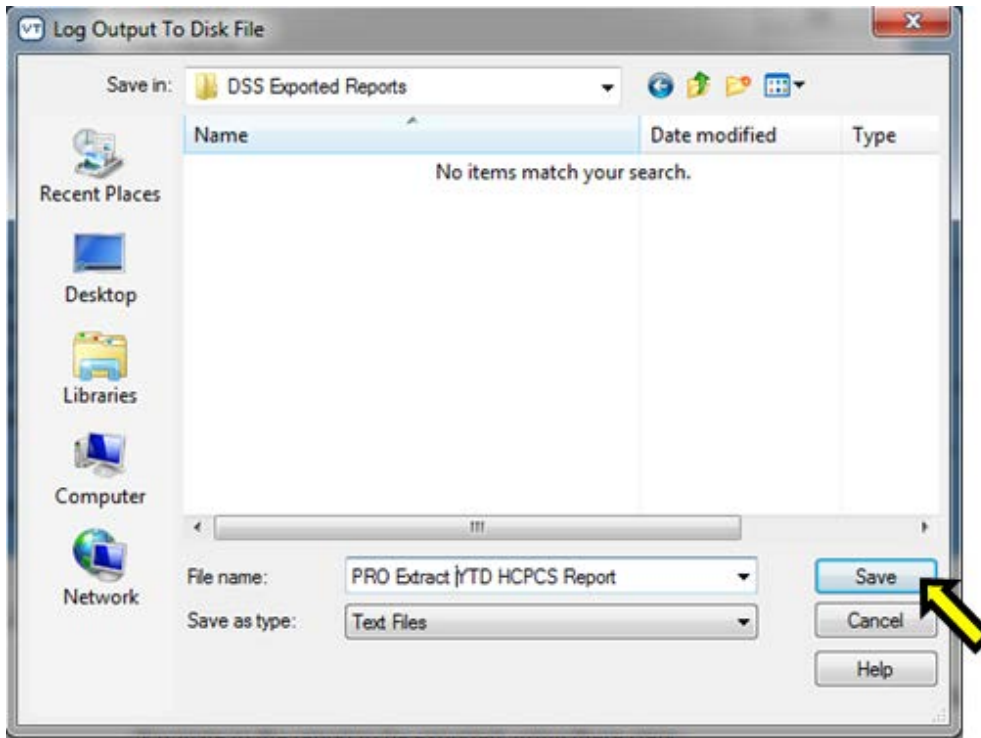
VT Log Output To Disk File

Save in: DSS Exported Reports

Name

Date modified

Type

No items match your search.

Recent Places

Desktop

Libraries

Computer

Network

File name: PRO Extract YTD HCPCS Report

Save as type: Text Files

Save

Cancel

Help